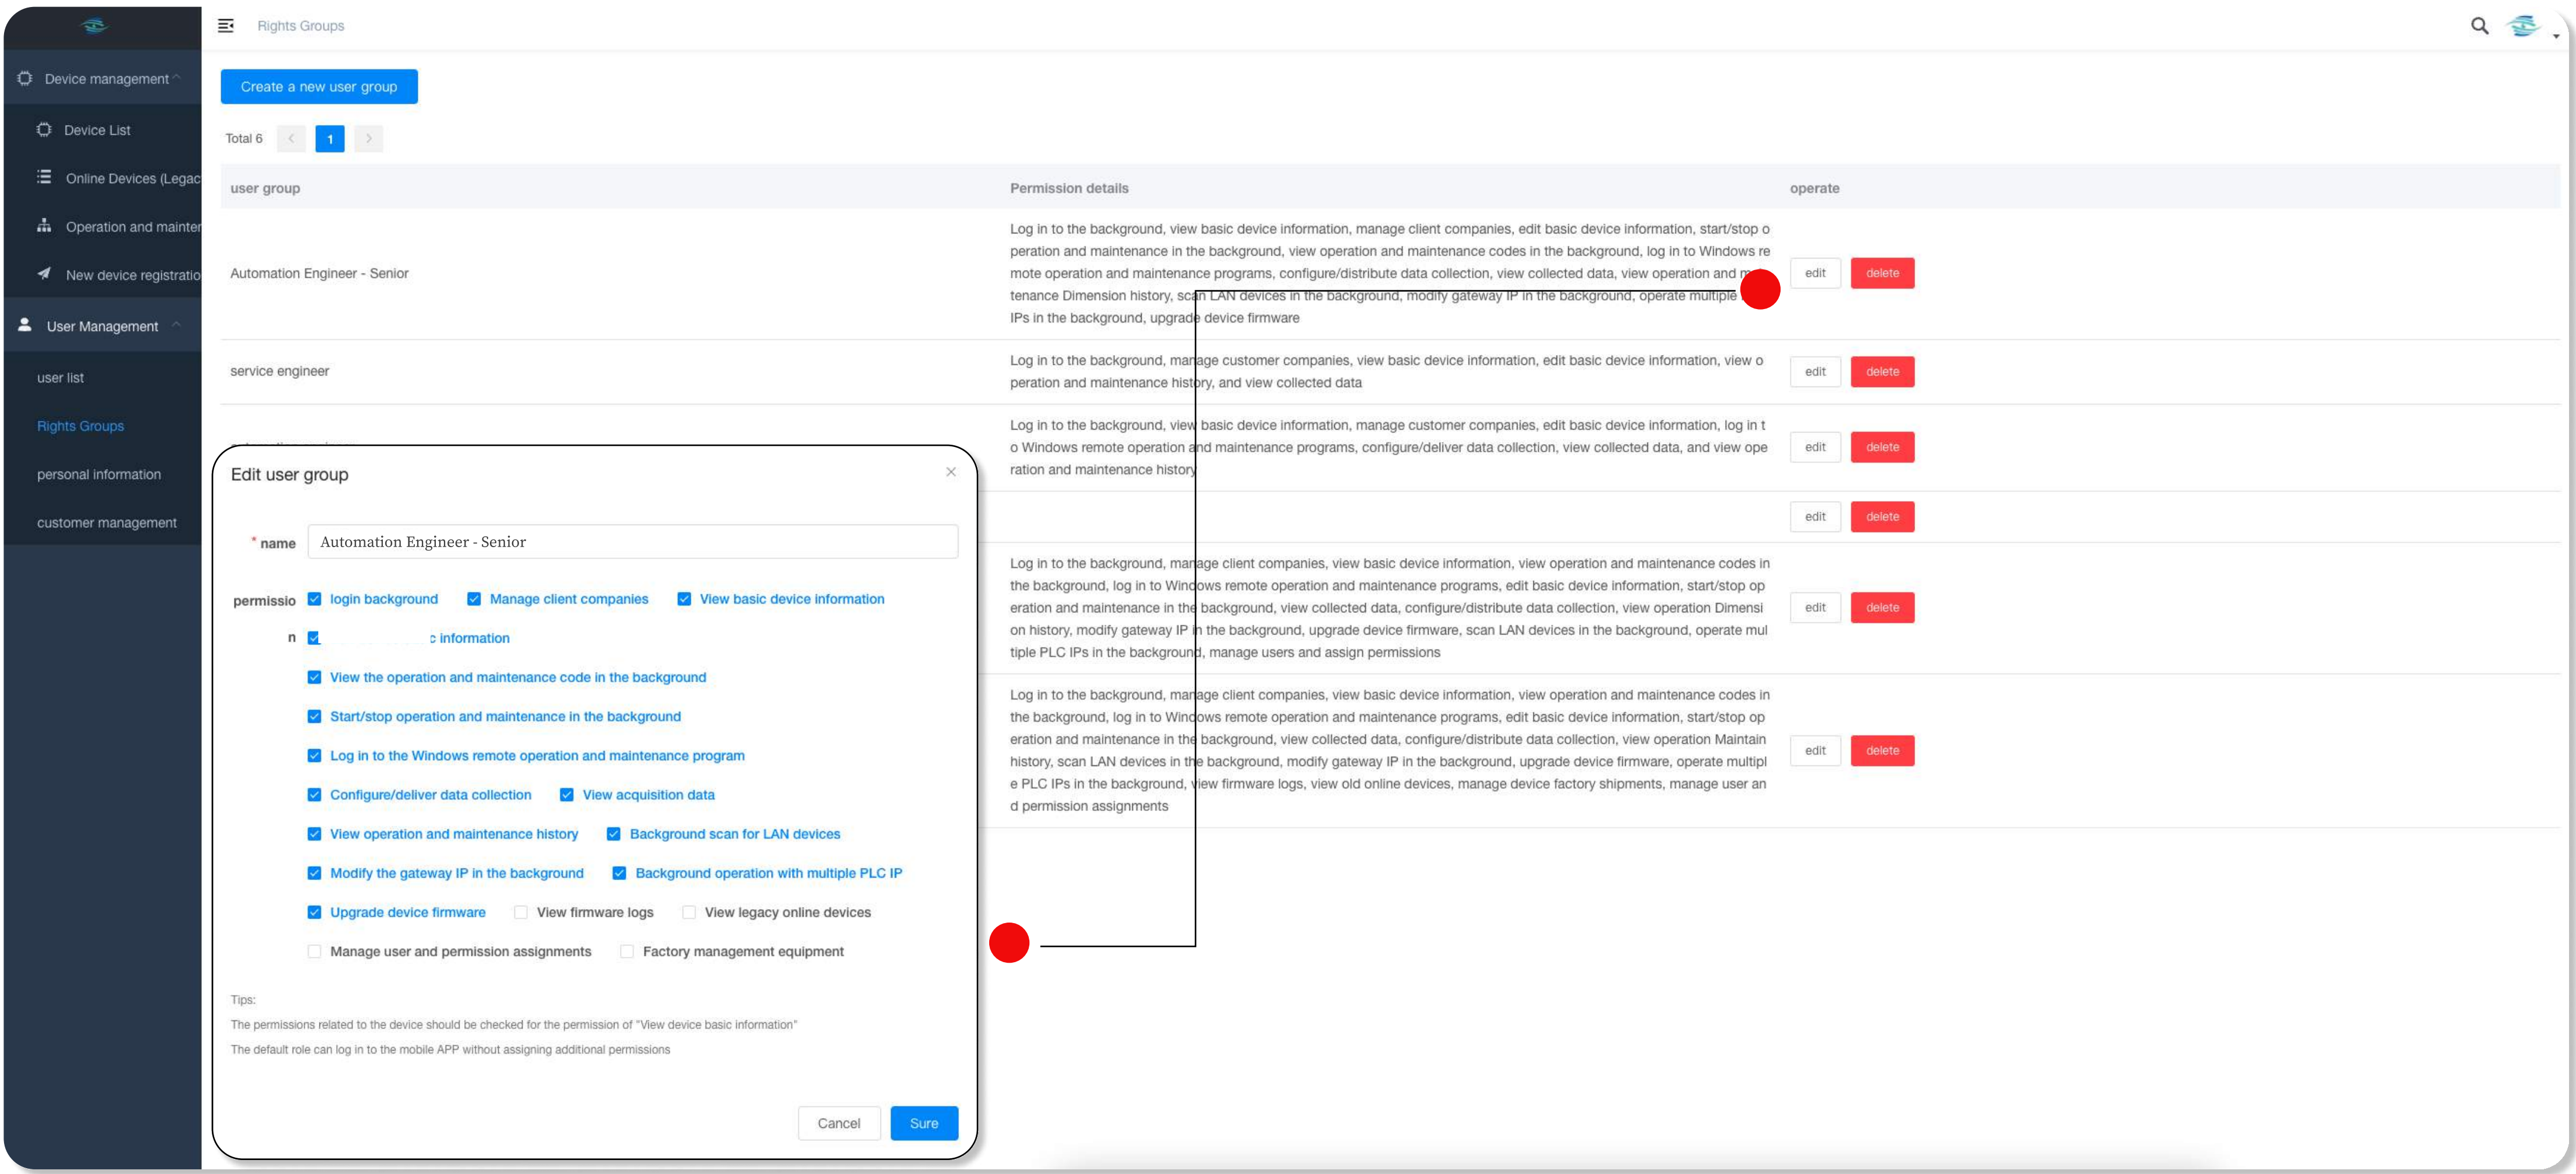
Device management

Device List

Online Devices (Legac

Operation and mainter

New device registratio

User Management

user list

Rights Groups

personal information

customer management

Rights Groups

Create a new user group

Total 6 1

| user group | Permission details | operate |
|---|---|---|
| Automation Engineer - Senior | Log in to the background, view basic device information, manage client companies, edit basic device information, start/stop operation and maintenance in the background, view operation and maintenance codes in the background, log in to Windows remote operation and maintenance programs, configure/distribute data collection, view collected data, view operation and m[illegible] tenance Dimension history, scan LAN devices in the background, modify gateway IP in the background, operate multiple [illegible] IPs in the background, upgrade device firmware | edit delete |
| service engineer | Log in to the background, manage customer companies, view basic device information, edit basic device information, view operation and maintenance history, and view collected data | edit delete |
| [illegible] | Log in to the background, view basic device information, manage customer companies, edit basic device information, log in to Windows remote operation and maintenance programs, configure/deliver data collection, view collected data, and view operation and maintenance history | edit delete |
| | | edit delete |
| | Log in to the background, manage client companies, view basic device information, view operation and maintenance codes in the background, log in to Windows remote operation and maintenance programs, edit basic device information, start/stop operation and maintenance in the background, view collected data, configure/distribute data collection, view operation Dimension history, modify gateway IP in the background, upgrade device firmware, scan LAN devices in the background, operate multiple PLC IPs in the background, manage users and assign permissions | edit delete |
| | Log in to the background, manage client companies, view basic device information, view operation and maintenance codes in the background, log in to Windows remote operation and maintenance programs, edit basic device information, start/stop operation and maintenance in the background, view collected data, configure/distribute data collection, view operation Maintain history, scan LAN devices in the background, modify gateway IP in the background, upgrade device firmware, operate multiple PLC IPs in the background, view firmware logs, view old online devices, manage device factory shipments, manage user and permission assignments | edit delete |

Edit user group

* name Automation Engineer - Senior

permission
login background
Manage client companies
View basic device information
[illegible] information
View the operation and maintenance code in the background
Start/stop operation and maintenance in the background
Log in to the Windows remote operation and maintenance program
Configure/deliver data collection
View acquisition data
View operation and maintenance history
Background scan for LAN devices
Modify the gateway IP in the background
Background operation with multiple PLC IP
Upgrade device firmware
View firmware logs
View legacy online devices
Manage user and permission assignments
Factory management equipment

Tips:
The permissions related to the device should be checked for the permission of "View device basic information"
The default role can log in to the mobile APP without assigning additional permissions

Cancel Sure